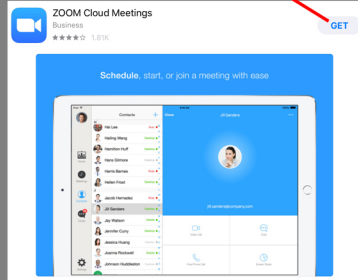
ZOOM Cloud Meetings
Business
1.61K
GET

Schedule, start, or join a meeting with ease

Contacts
Yai Lee
Hailing Wang
Hamilton Huff
Hans Gilmore
Harris Barnes
Helen Frost
Jacob Hernandes
Jill Sanders
Jay Watson
Jennifer Curry
Jessica Huang
Joanna Rockwell
Johnson Huddleston
Jill Sanders
jill.sanders@company.com